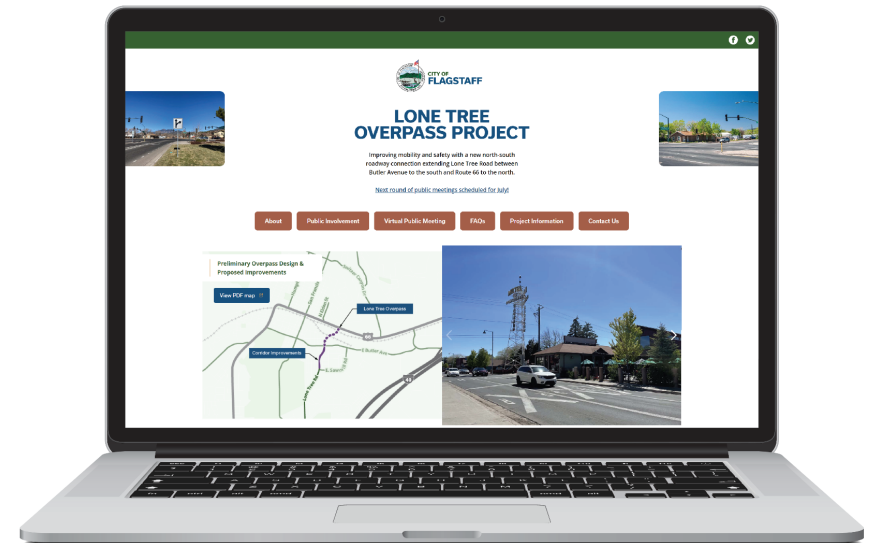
CITY OF FLAGSTAFF

LONE TREE OVERPASS PROJECT

Improving mobility and safety with a new north-south roadway connection extending Lone Tree Road between Butler Avenue to the south and Route 66 to the north.

Next round of public meetings scheduled for July!

About
Public Involvement
Virtual Public Meeting
FAQs
Project Information
Contact Us

Preliminary Overpass Design & Proposed Improvements

View PDF map

Lone Tree Overpass

Corridor Improvements

E Butler Ave

40